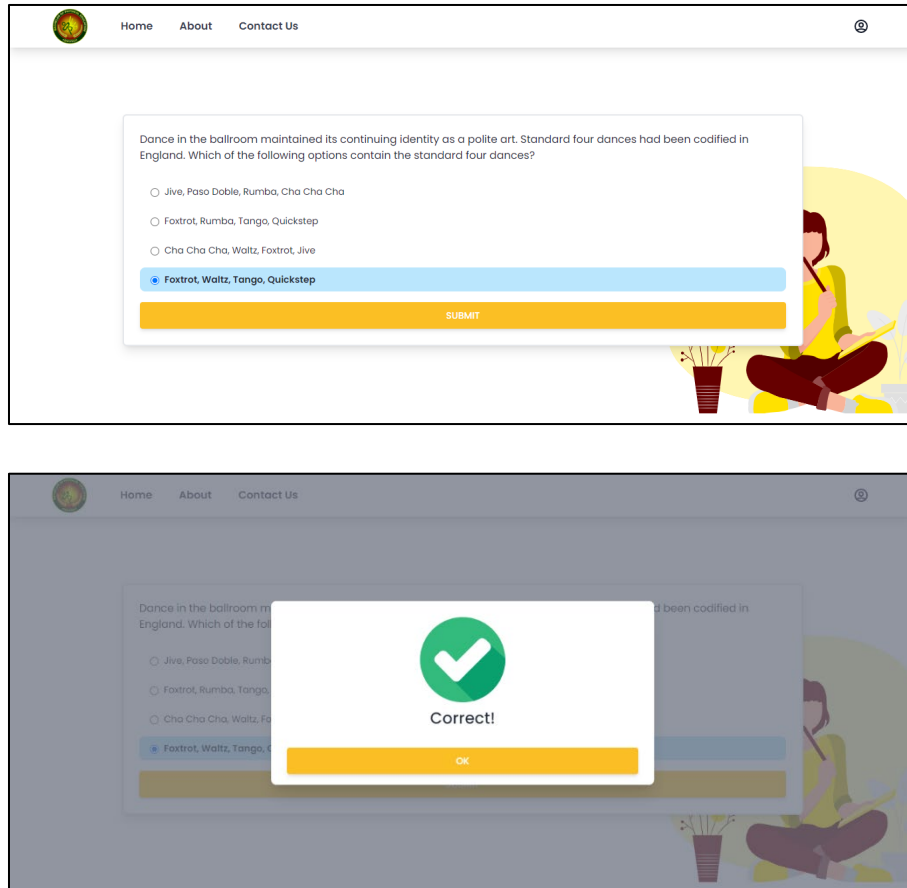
Home About Contact Us

Dance in the ballroom maintained its continuing identity as a polite art. Standard four dances had been codified in England. Which of the following options contain the standard four dances?

Jive, Paso Doble, Rumba, Cha Cha Cha

Foxtrot, Rumba, Tango, Quickstep

Cha Cha Cha, Waltz, Foxtrot, Jive

Foxtrot, Waltz, Tango, Quickstep

SUBMIT

Home About Contact Us

Dance in the ballroom m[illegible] d been codified in England. Which of the fol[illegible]

Jive, Paso Doble, Rumb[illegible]

Foxtrot, Rumba, Tango, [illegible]

Cha Cha Cha, Waltz, Fo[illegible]

Foxtrot, Waltz, Tango, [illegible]

Correct!

OK